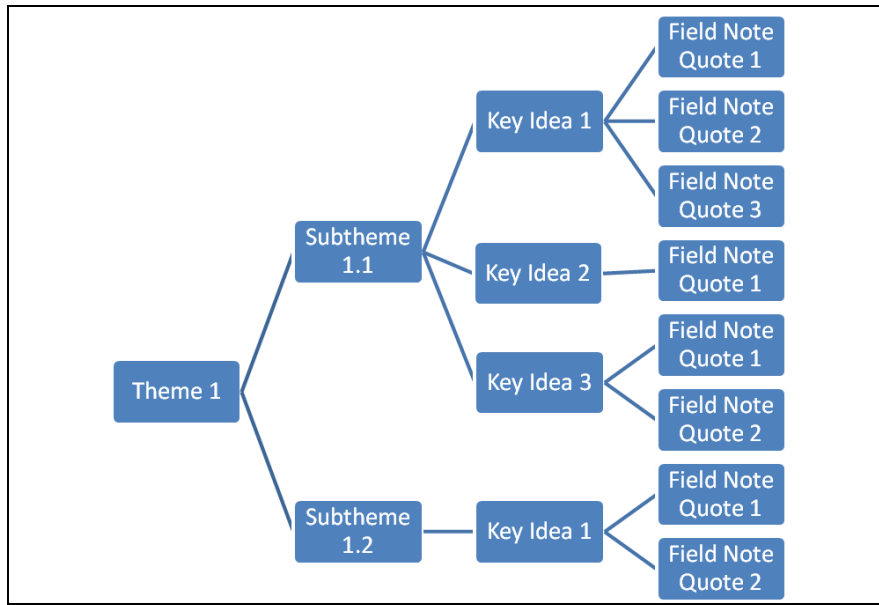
Theme 1

Subtheme 1.1

Key Idea 1

Field Note Quote 1

Field Note Quote 2

Field Note Quote 3

Key Idea 2

Field Note Quote 1

Key Idea 3

Field Note Quote 1

Field Note Quote 2

Subtheme 1.2

Key Idea 1

Field Note Quote 1

Field Note Quote 2